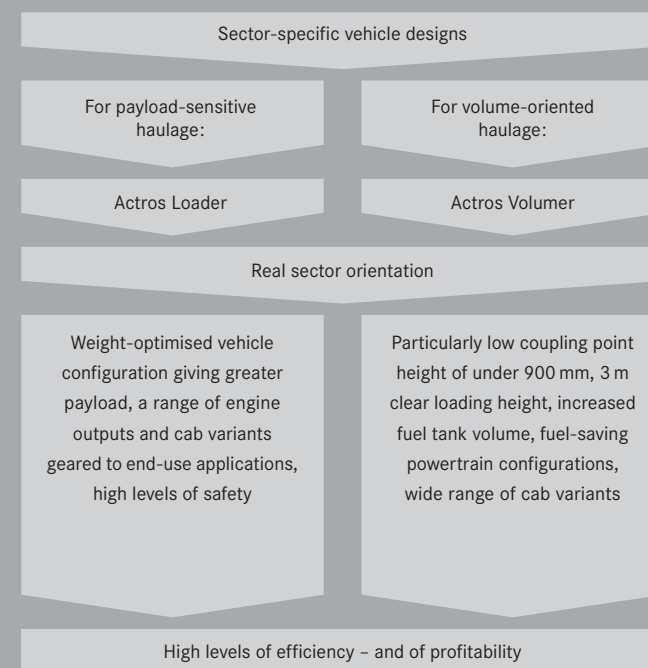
Sector-specific vehicle designs

For payload-sensitive haulage:

For volume-oriented haulage:

Actros Loader

Actros Volumer

Real sector orientation

Weight-optimised vehicle configuration giving greater payload, a range of engine outputs and cab variants geared to end-use applications, high levels of safety

Particularly low coupling point height of under 900 mm, 3 m clear loading height, increased fuel tank volume, fuel-saving powertrain configurations, wide range of cab variants

High levels of efficiency – and of profitability